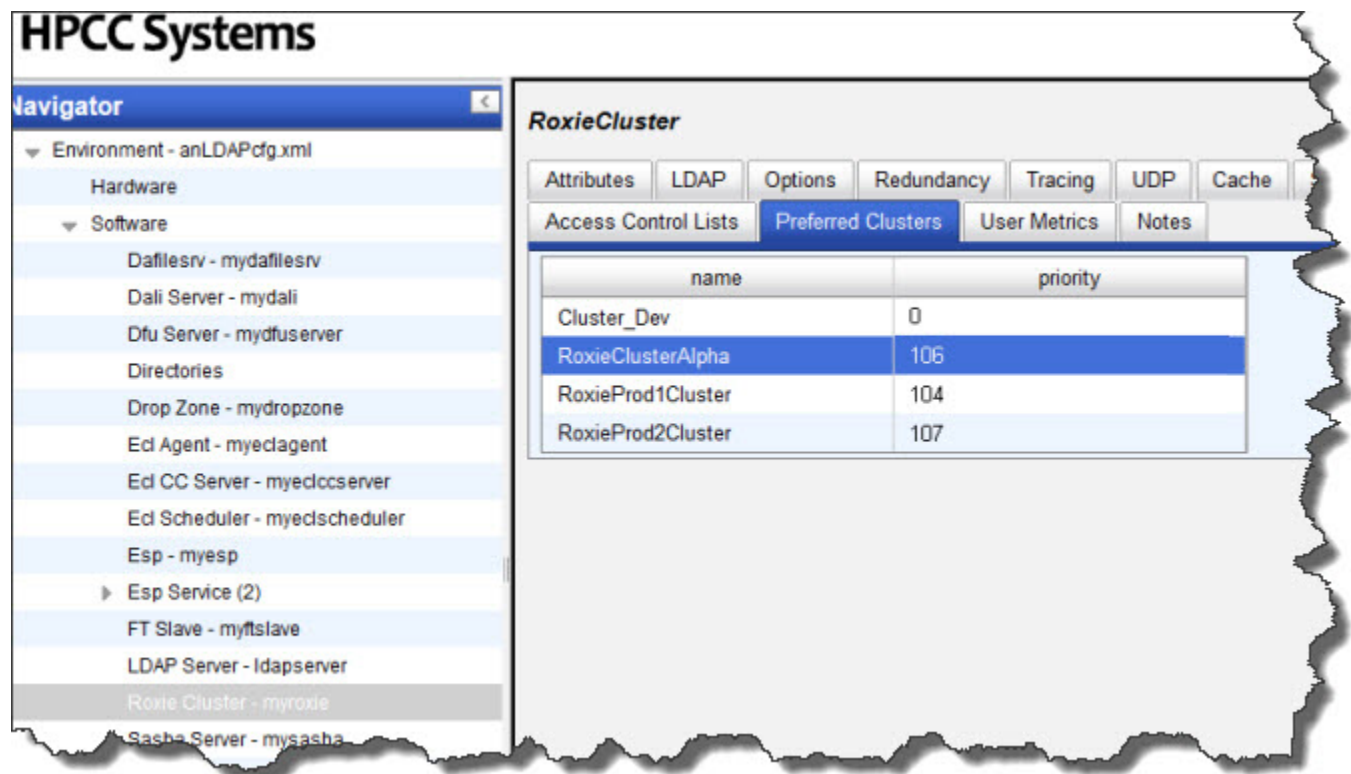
HPCC Systems

lavigator

Environment - anLDAPcfg.xml
Hardware
Software
Dafilesrv - mydafilesrv
Dali Server - mydali
Dfu Server - mydfuserver
Directories
Drop Zone - mydropzone
Ecl Agent - myeclagent
Ecl CC Server - myeclccserver
Ecl Scheduler - myeclscheduler
Esp - myesp
Esp Service (2)
FT Slave - myftslave
LDAP Server - ldapserver
Roxie Cluster - myroxie
Sasha Server - mysasha

RoxieCluster

Attributes | LDAP | Options | Redundancy | Tracing | UDP | Cache
Access Control Lists | Preferred Clusters | User Metrics | Notes

| name | priority |
|---|---|
| Cluster_Dev | 0 |
| RoxieClusterAlpha | 106 |
| RoxieProd1Cluster | 104 |
| RoxieProd2Cluster | 107 |